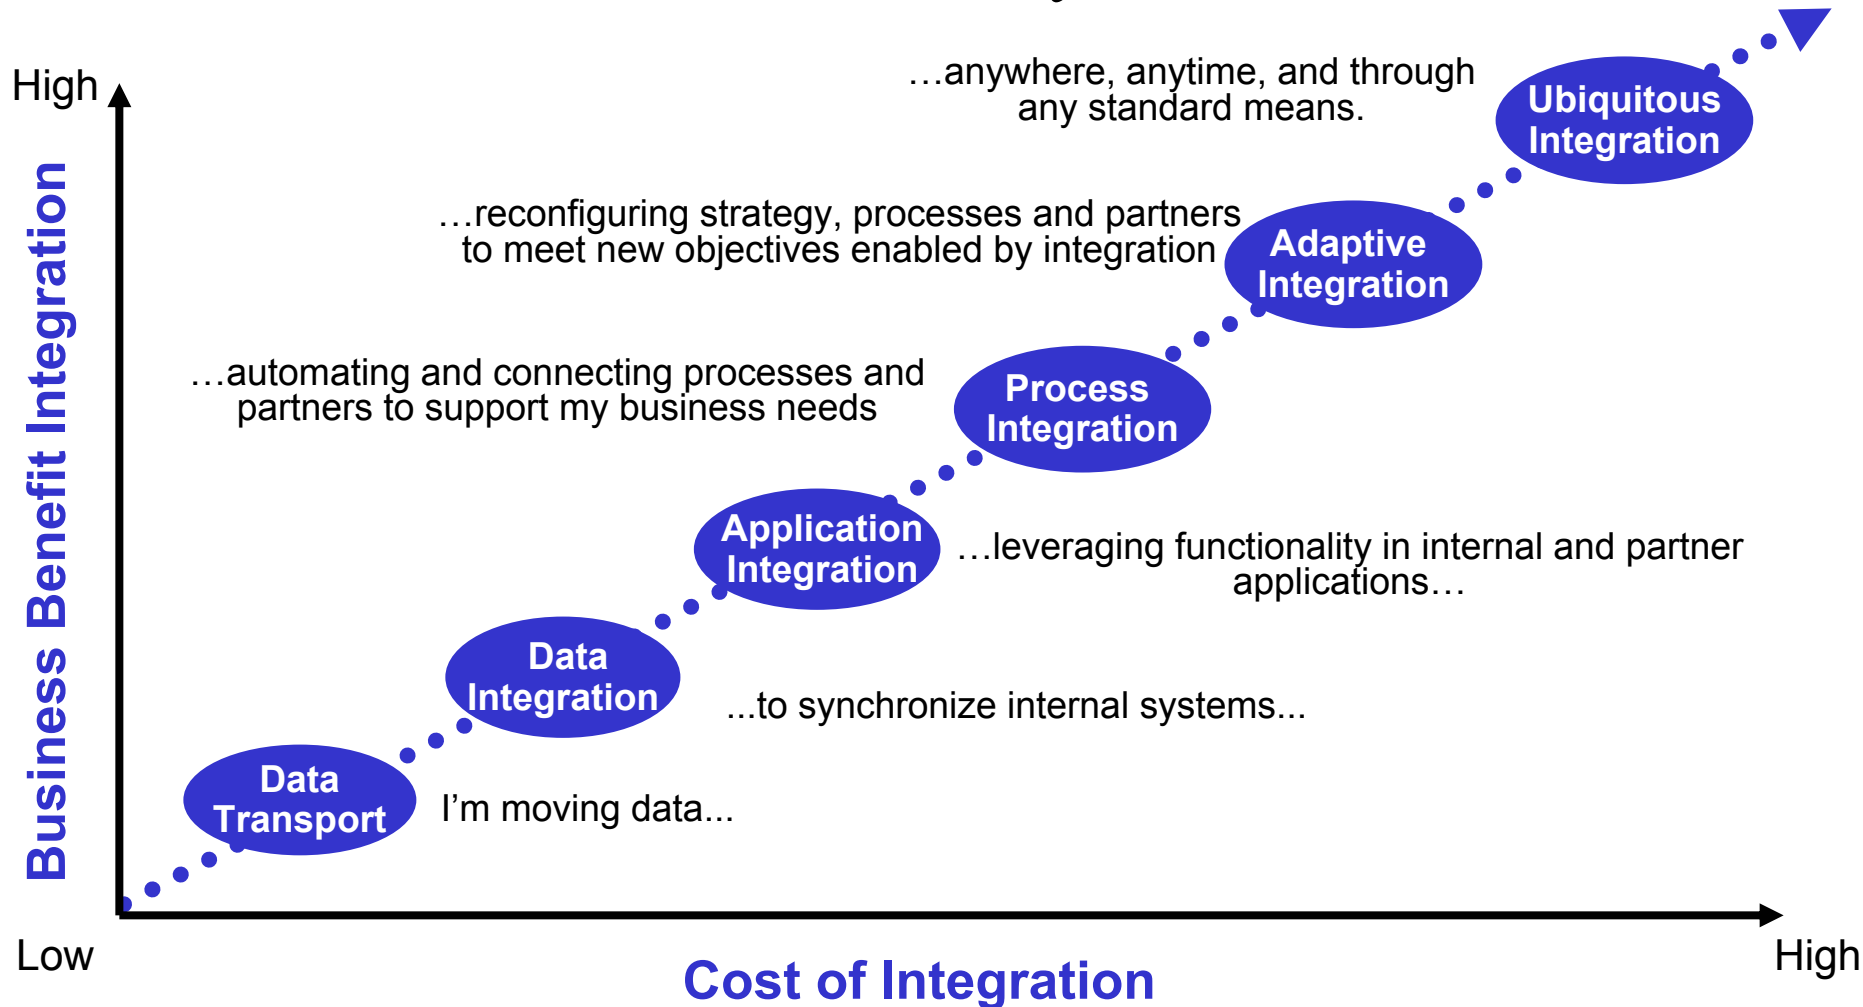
High

Business Benefit Integration

…anywhere, anytime, and through any standard means.

Ubiquitous Integration

…reconfiguring strategy, processes and partners to meet new objectives enabled by integration

Adaptive Integration

…automating and connecting processes and partners to support my business needs

Process Integration

Application Integration

…leveraging functionality in internal and partner applications…

Data Integration

...to synchronize internal systems...

Data Transport

I'm moving data...

Low

Cost of Integration

High